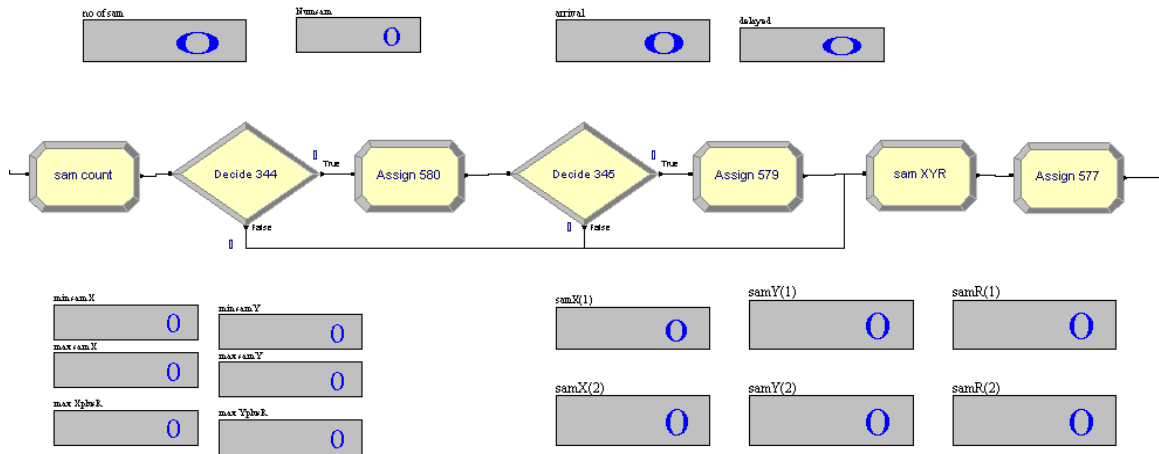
no of sam
0

Numsam
0

arrival
0

delayed
0

sam count

Decide 344

0

True

False

0

Assign 580

Decide 345

0

True

False

0

Assign 579

sam XYR

Assign 577

minsamX
0

minsamY
0

maxsamX
0

maxsamY
0

max XplusR
0

max YplusR
0

samX(1)
0

samY(1)
0

samR(1)
0

samX(2)
0

samY(2)
0

samR(2)
0